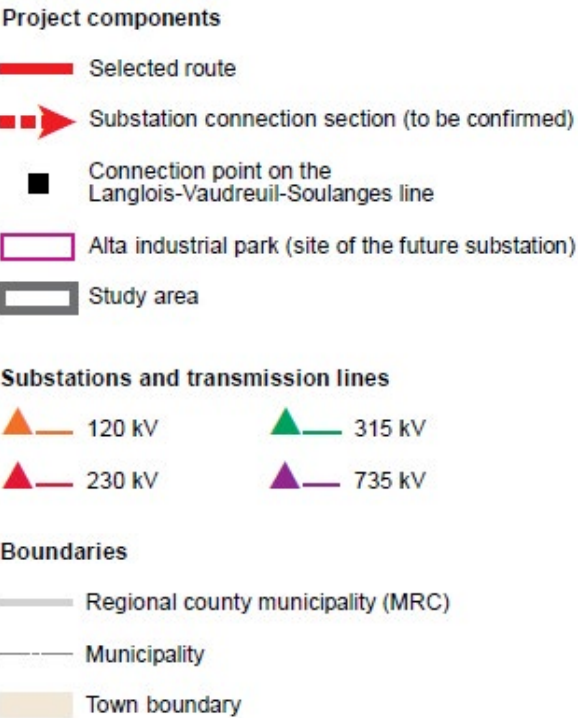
Project components

Selected route

Substation connection section (to be confirmed)

Connection point on the Langlois-Vaudreuil-Soulanges line

Alta industrial park (site of the future substation)

Study area

Substations and transmission lines

120 kV

315 kV

230 kV

735 kV

Boundaries

Regional county municipality (MRC)

Municipality

Town boundary